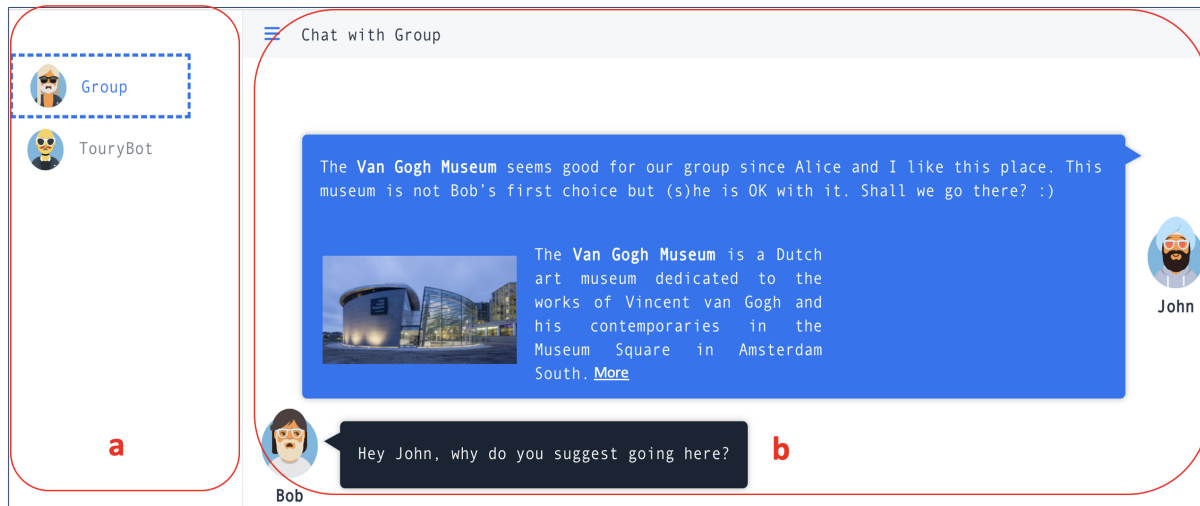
Group

TouryBot

a

Chat with Group

The **Van Gogh Museum** seems good for our group since Alice and I like this place. This museum is not Bob's first choice but (s)he is OK with it. Shall we go there? :)

The **Van Gogh Museum** is a Dutch art museum dedicated to the works of Vincent van Gogh and his contemporaries in the Museum Square in Amsterdam South. More

John

Hey John, why do you suggest going here?

Bob

b